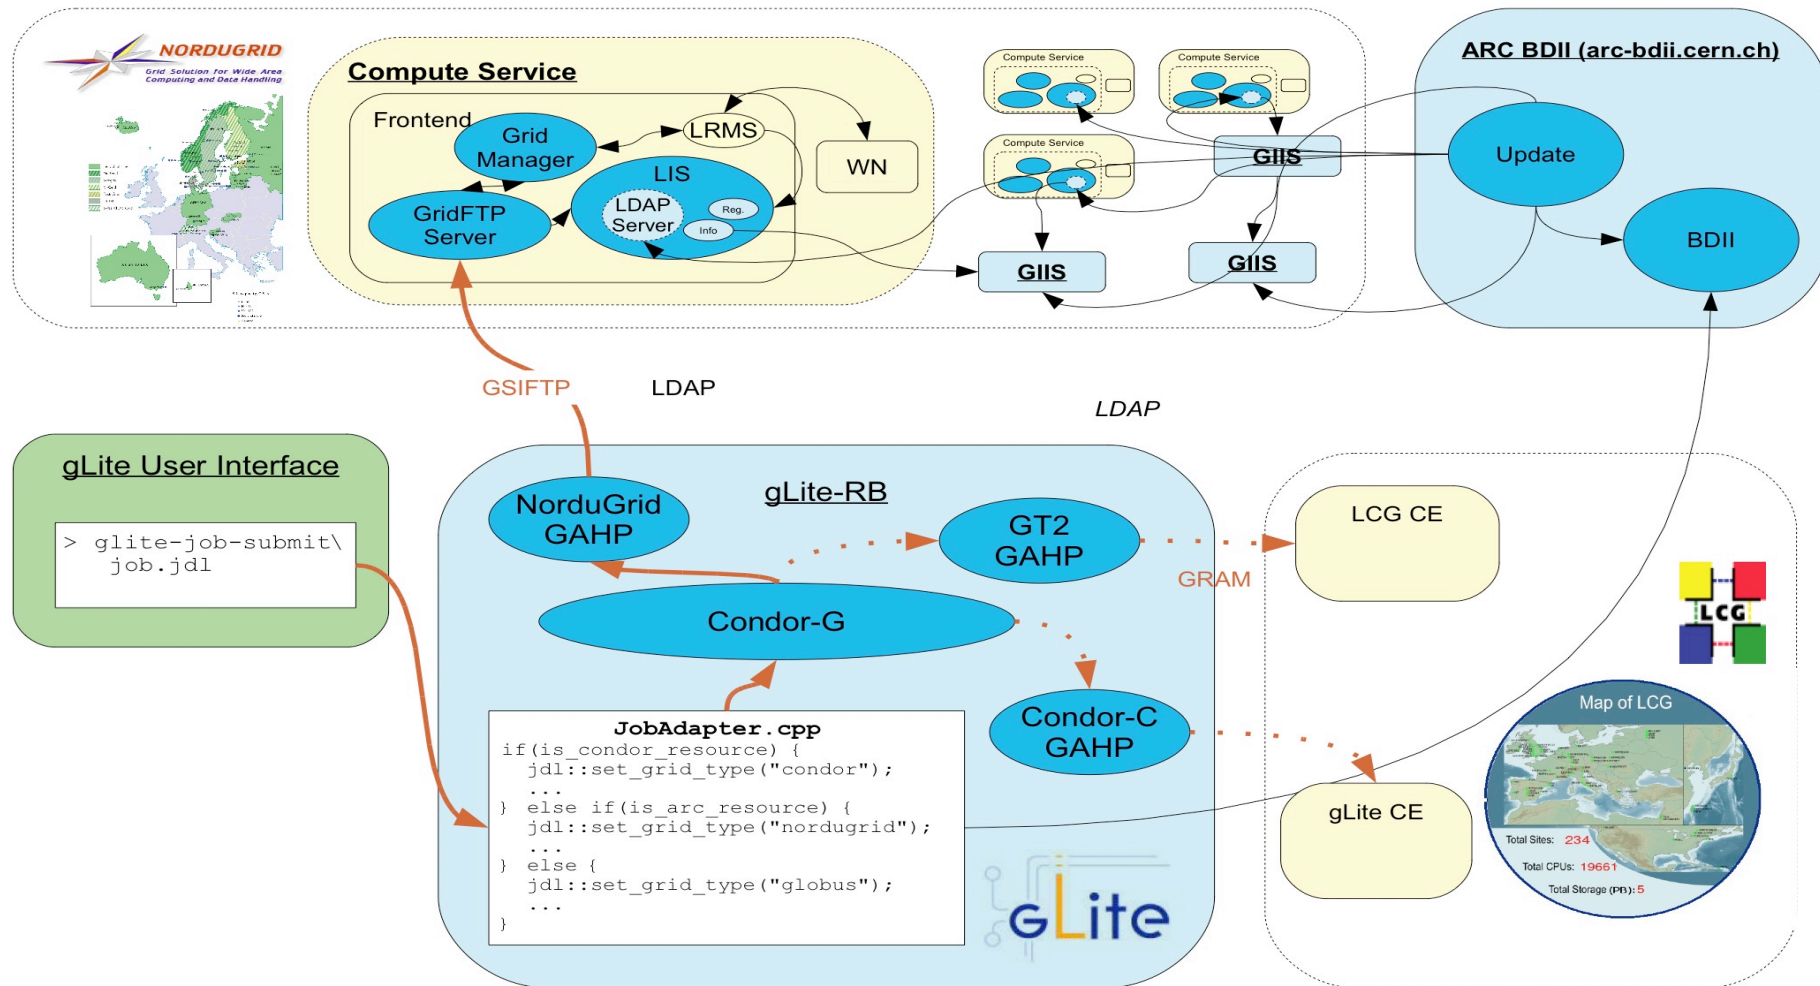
NORDUGRID
Grid Solution for Wide Area Computing and Data Handling

Compute Service
Frontend
Grid Manager
LRMS
WN
LIS
LDAP Server
Reg.
Info
GridFTP Server

Compute Service
Compute Service
Compute Service
GIIS
GIIS
GIIS

ARC BDII (arc-bdii.cern.ch)
Update
BDII

GSIFTP
LDAP
LDAP

gLite User Interface
> glite-job-submit\
job.jdl

gLite-RB
NorduGrid GAHP
GT2 GAHP
Condor-G
Condor-C GAHP
GRAM

JobAdapter.cpp
if(is_condor_resource) {
jdl::set_grid_type("condor");
...
} else if(is_arc_resource) {
jdl::set_grid_type("nordugrid");
...
} else {
jdl::set_grid_type("globus");
...
}

gLite

LCG CE
gLite CE
LCG
Map of LCG
Total Sites: 234
Total CPUs: 19661
Total Storage (PB): 5